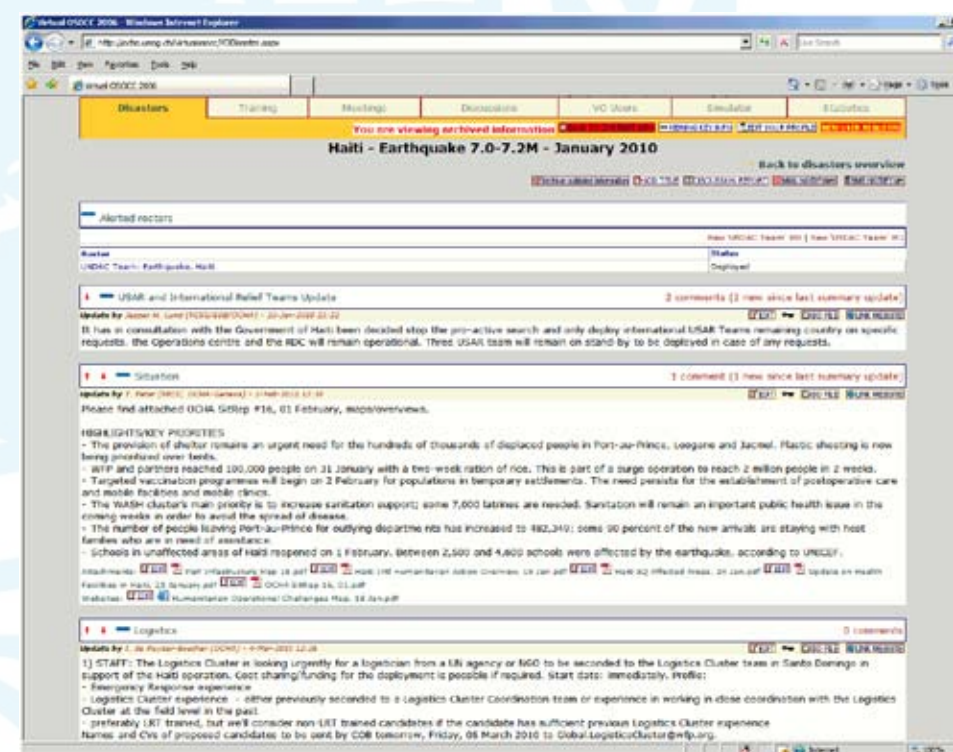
Virtual OSOCC 2006 - Windows Internet Explorer

File Edit View Favorites Tools Help

Virtual OSOCC 2006

Disasters | Training | Meetings | Discussions | VO Users | Simulator | Statistics

You are viewing archived information

Haiti - Earthquake 7.0-7.2M - January 2010

Back to disasters overview

Alerted sectors

| Sector | Status |
|---|---|
| UNDAC Team: Earthquake, Haiti | Deployed |

USAR and International Relief Teams Update

2 comments (1 new since last summary update)

Update by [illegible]

It has in consultation with the Government of Haiti been decided stop the pro-active search and only deploy international USAR Teams remaining country on specific requests. the Operations centre and the RDC will remain operational. Three USAR team will remain on stand by to be deployed in case of any requests.

Situation

1 comment (1 new since last summary update)

Update by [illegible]

Please find attached OCHA SitRep #16, 01 February, maps/overviews.

HIGHLIGHTS/KEY PRIORITIES
- The provision of shelter remains an urgent need for the hundreds of thousands of displaced people in Port-au-Prince, Leogane and Jacmel. Plastic sheeting is now being prioritized over tents.
- WFP and partners reached 100,000 people on 31 January with a two-week ration of rice. This is part of a surge operation to reach 2 million people in 2 weeks.
- Targeted vaccination programmes will begin on 2 February for populations in temporary settlements. The need persists for the establishment of postoperative care and mobile facilities and mobile clinics.
- The WASH cluster's main priority is to increase sanitation support; some 7,000 latrines are needed. Sanitation will remain an important public health issue in the coming weeks in order to avoid the spread of disease.
- The number of people leaving Port-au-Prince for outlying departments has increased to 482,349; some 90 percent of the new arrivals are staying with host families who are in need of assistance.
- Schools in unaffected areas of Haiti reopened on 1 February. Between 2,500 and 4,600 schools were affected by the earthquake, according to UNICEF.

Attachments: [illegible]
Websites: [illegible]

Logistics

0 comments

Update by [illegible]

1) STAFF: The Logistics Cluster is looking urgently for a logistician from a UN agency or NGO to be seconded to the Logistics Cluster team in Santo Domingo in support of the Haiti operation. Cost sharing/funding for the deployment is possible if required. Start date: immediately. Profile:
- Emergency Response experience
- Logistics Cluster experience - either previously seconded to a Logistics Cluster Coordination team or experience in working in close coordination with the Logistics Cluster at the field level in the past
- preferably LRT trained, but we'll consider non-LRT trained candidates if the candidate has sufficient previous Logistics Cluster experience
Names and CVs of proposed candidates to be sent by COB tomorrow, Friday, 05 March 2010 to Global.LogisticsCluster@wfp.org.

Internet